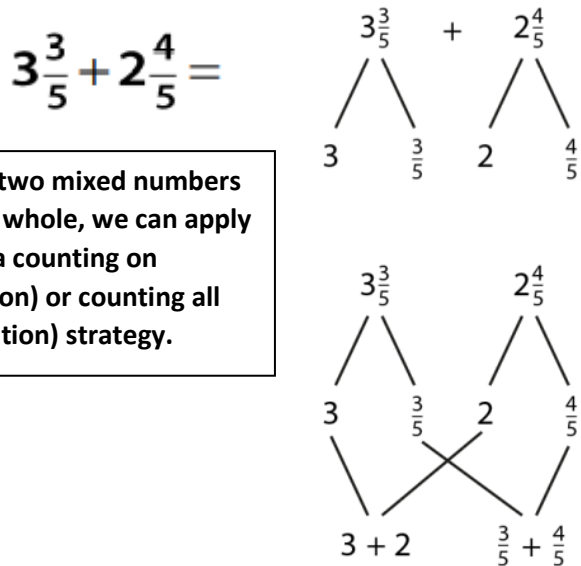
$3\frac{3}{5}+2\frac{4}{5}=$

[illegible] two mixed numbers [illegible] whole, we can apply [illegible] a counting on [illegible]on) or counting all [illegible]tion) strategy.

$3\frac{3}{5}$ + $2\frac{4}{5}$

3 $\frac{3}{5}$ 2 $\frac{4}{5}$

$3\frac{3}{5}$ $2\frac{4}{5}$

3 $\frac{3}{5}$ 2 $\frac{4}{5}$

$3+2$ $\frac{3}{5}+\frac{4}{5}$